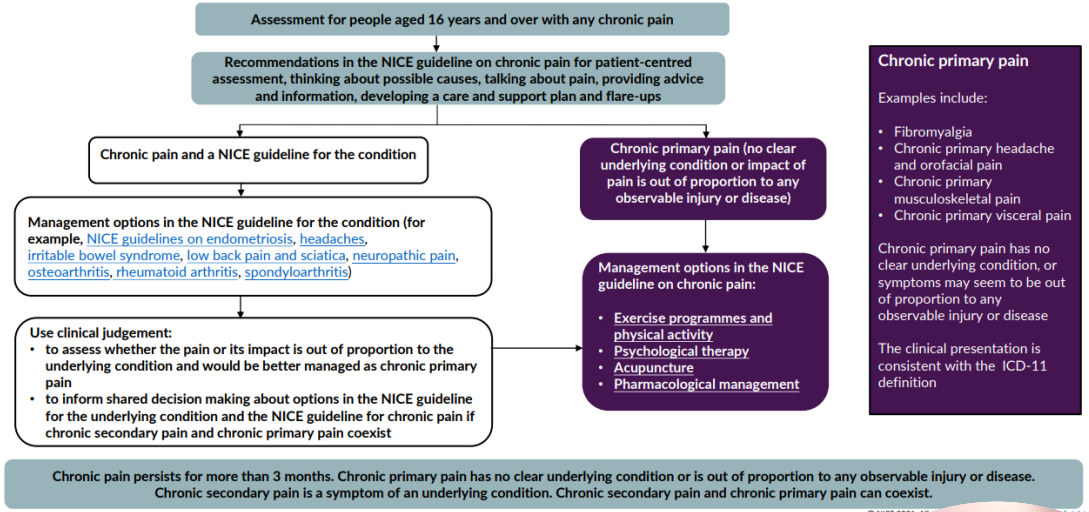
Assessment for people aged 16 years and over with any chronic pain

Recommendations in the NICE guideline on chronic pain for patient-centred assessment, thinking about possible causes, talking about pain, providing advice and information, developing a care and support plan and flare-ups

Chronic pain and a NICE guideline for the condition

Management options in the NICE guideline for the condition (for example, NICE guidelines on endometriosis, headaches, irritable bowel syndrome, low back pain and sciatica, neuropathic pain, osteoarthritis, rheumatoid arthritis, spondyloarthritis)

Use clinical judgement:
• to assess whether the pain or its impact is out of proportion to the underlying condition and would be better managed as chronic primary pain
• to inform shared decision making about options in the NICE guideline for the underlying condition and the NICE guideline for chronic pain if chronic secondary pain and chronic primary pain coexist

Chronic primary pain (no clear underlying condition or impact of pain is out of proportion to any observable injury or disease)

Management options in the NICE guideline on chronic pain:
• Exercise programmes and physical activity
• Psychological therapy
• Acupuncture
• Pharmacological management

Chronic primary pain

Examples include:

• Fibromyalgia
• Chronic primary headache and orofacial pain
• Chronic primary musculoskeletal pain
• Chronic primary visceral pain

Chronic primary pain has no clear underlying condition, or symptoms may seem to be out of proportion to any observable injury or disease

The clinical presentation is consistent with the ICD-11 definition

Chronic pain persists for more than 3 months. Chronic primary pain has no clear underlying condition or is out of proportion to any observable injury or disease. Chronic secondary pain is a symptom of an underlying condition. Chronic secondary pain and chronic primary pain can coexist.

© NICE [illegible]